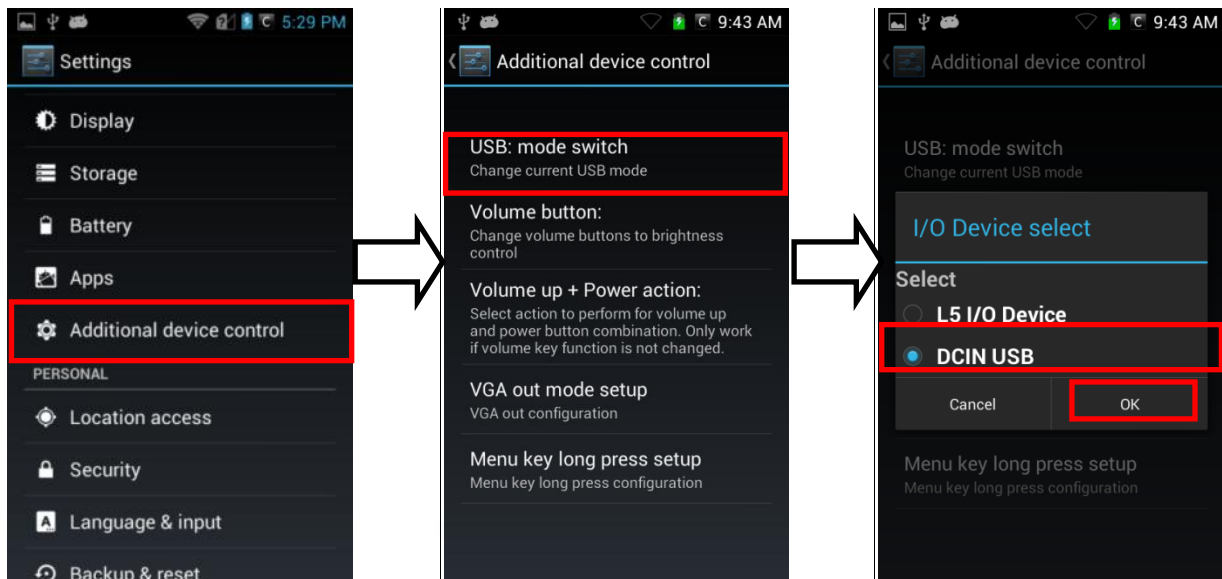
5:29 PM
Settings
Display
Storage
Battery
Apps
Additional device control
PERSONAL
Location access
Security
Language & input
Backup & reset

9:43 AM
Additional device control
USB: mode switch
Change current USB mode
Volume button:
Change volume buttons to brightness control
Volume up + Power action:
Select action to perform for volume up and power button combination. Only work if volume key function is not changed.
VGA out mode setup
VGA out configuration
Menu key long press setup
Menu key long press configuration

9:43 AM
Additional device control
USB: mode switch
Change current USB mode
I/O Device select
Select
L5 I/O Device
DCIN USB
Cancel
OK
Menu key long press setup
Menu key long press configuration